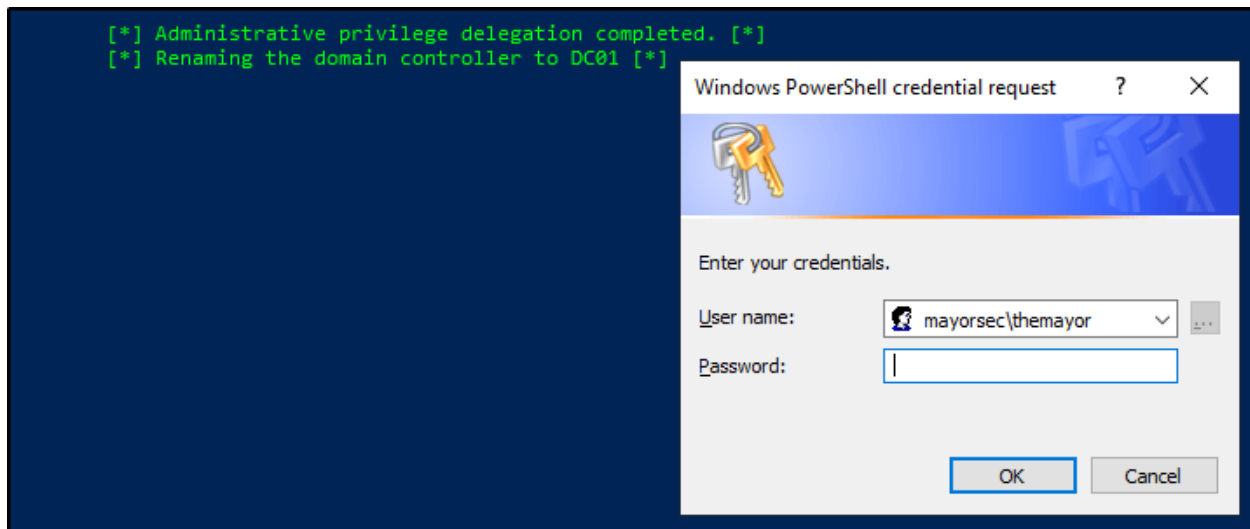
[*] Administrative privilege delegation completed. [*]
[*] Renaming the domain controller to DC01 [*]

Windows PowerShell credential request ? ×

Enter your credentials.

User name: mayorsec\themayor ...

Password:

OK Cancel